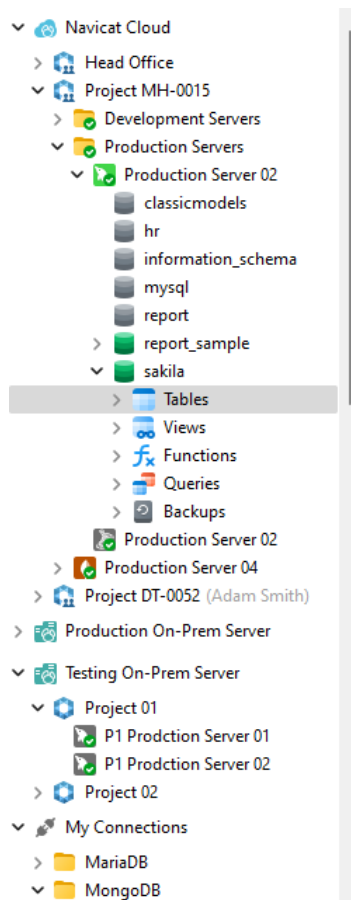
Navicat Cloud
Head Office
Project MH-0015
Development Servers
Production Servers
Production Server 02
classicmodels
hr
information_schema
mysql
report
report_sample
sakila
Tables
Views
Functions
Queries
Backups
Production Server 02
Production Server 04
Project DT-0052 (Adam Smith)
Production On-Prem Server
Testing On-Prem Server
Project 01
P1 Prodction Server 01
P1 Prodction Server 02
Project 02
My Connections
MariaDB
MongoDB